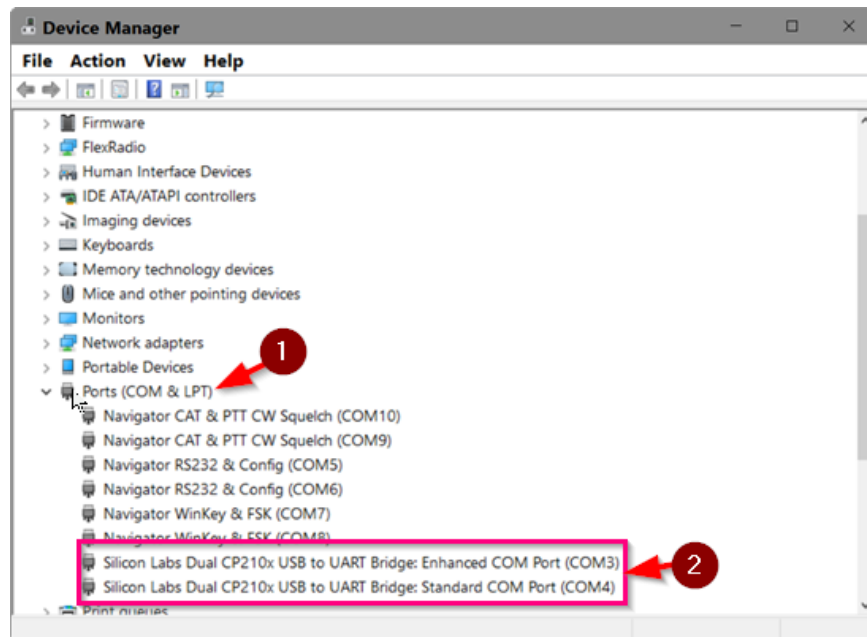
Device Manager

File Action View Help

Firmware
FlexRadio
Human Interface Devices
IDE ATA/ATAPI controllers
Imaging devices
Keyboards
Memory technology devices
Mice and other pointing devices
Monitors
Network adapters
Portable Devices
Ports (COM & LPT)
Navigator CAT & PTT CW Squelch (COM10)
Navigator CAT & PTT CW Squelch (COM9)
Navigator RS232 & Config (COM5)
Navigator RS232 & Config (COM6)
Navigator WinKey & FSK (COM7)
Navigator WinKey & FSK (COM8)
Silicon Labs Dual CP210x USB to UART Bridge: Enhanced COM Port (COM3)
Silicon Labs Dual CP210x USB to UART Bridge: Standard COM Port (COM4)
Print queues

1

2